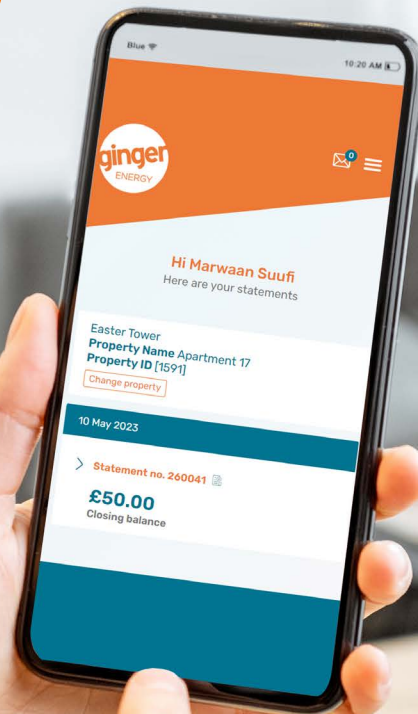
Blue
10:20 AM

ginger
ENERGY

0

Hi Marwaan Suufi
Here are your statements

Easter Tower
Property Name Apartment 17
Property ID [1591]
Change property

10 May 2023

Statement no. 260041
£50.00
Closing balance